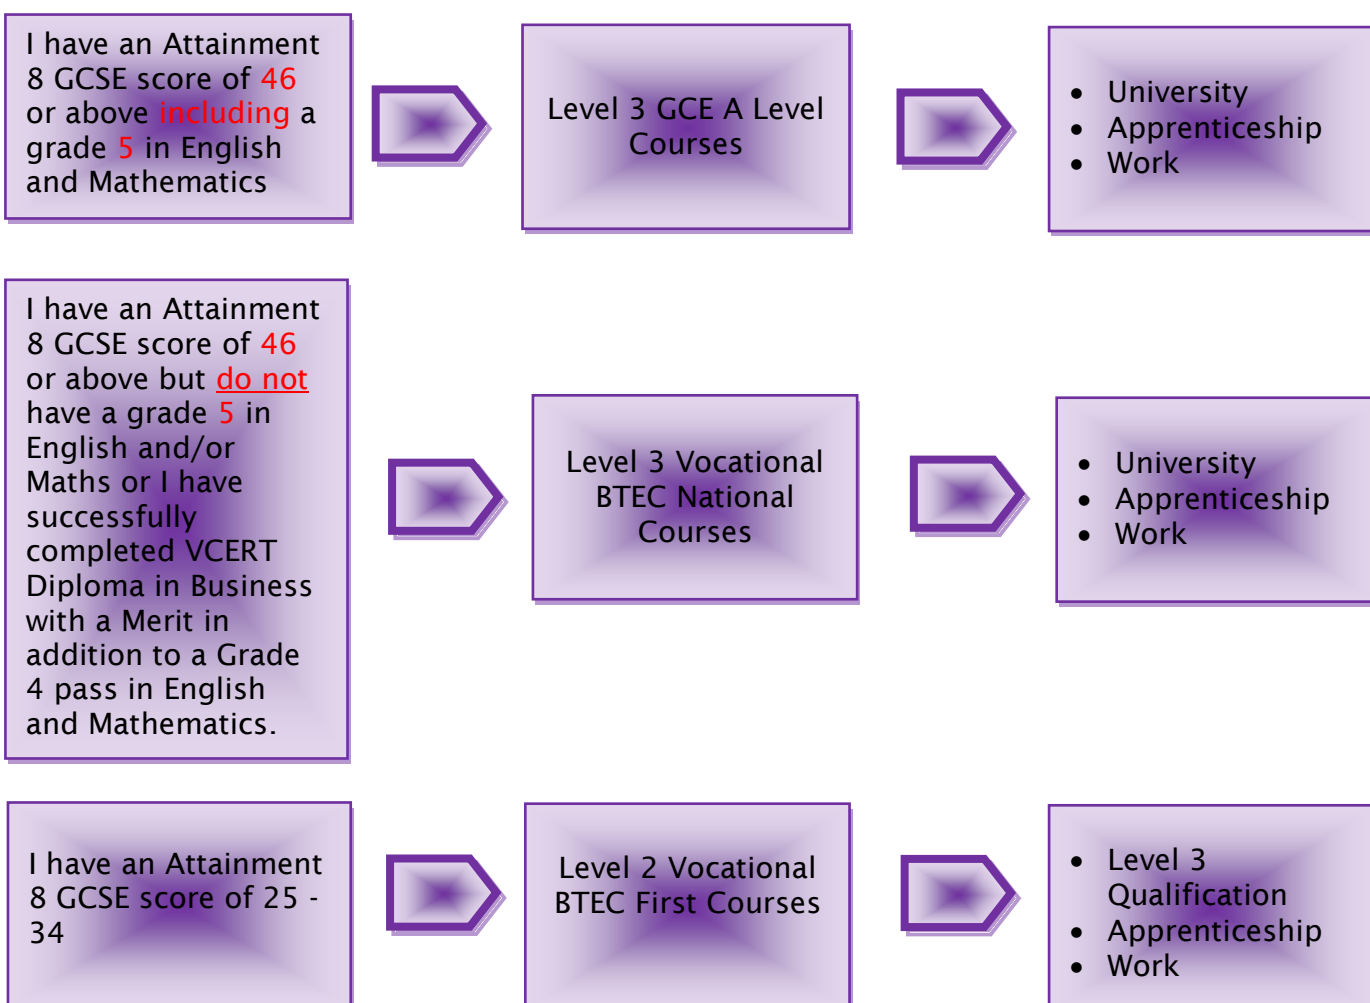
I have an Attainment 8 GCSE score of 46 or above including a grade 5 in English and Mathematics

Level 3 GCE A Level Courses

- University
- Apprenticeship
- Work

I have an Attainment 8 GCSE score of 46 or above but do not have a grade 5 in English and/or Maths or I have successfully completed VCERT Diploma in Business with a Merit in addition to a Grade 4 pass in English and Mathematics.

Level 3 Vocational BTEC National Courses

- University
- Apprenticeship
- Work

I have an Attainment 8 GCSE score of 25 - 34

Level 2 Vocational BTEC First Courses

- Level 3 Qualification
- Apprenticeship
- Work